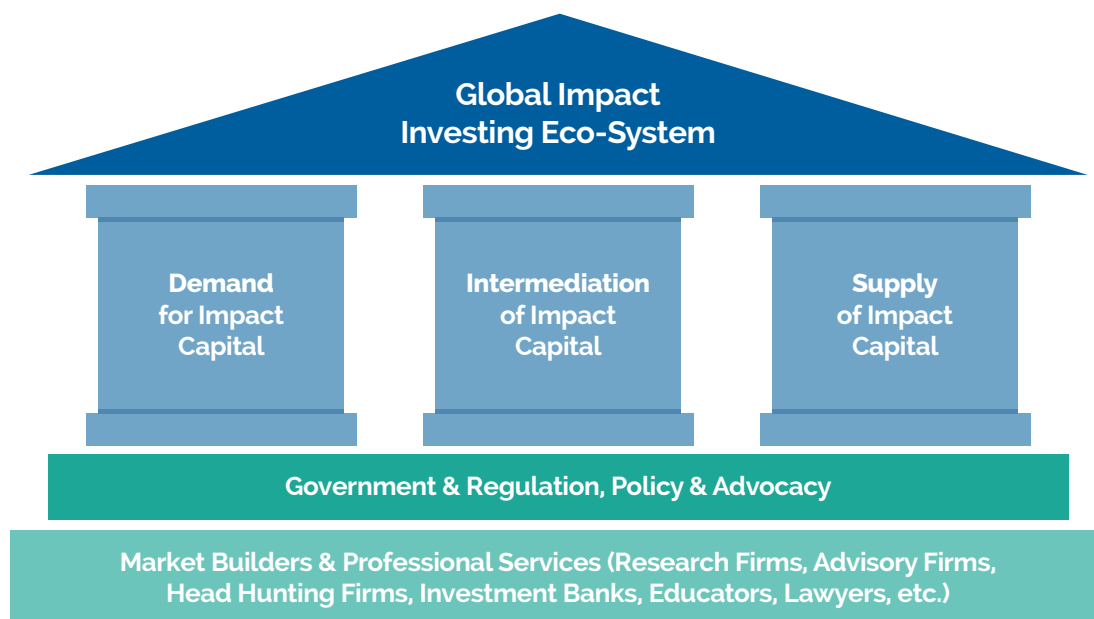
Global Impact
Investing Eco-System

Demand
for Impact
Capital

Intermediation
of Impact
Capital

Supply
of Impact
Capital

Government & Regulation, Policy & Advocacy

Market Builders & Professional Services (Research Firms, Advisory Firms, Head Hunting Firms, Investment Banks, Educators, Lawyers, etc.)